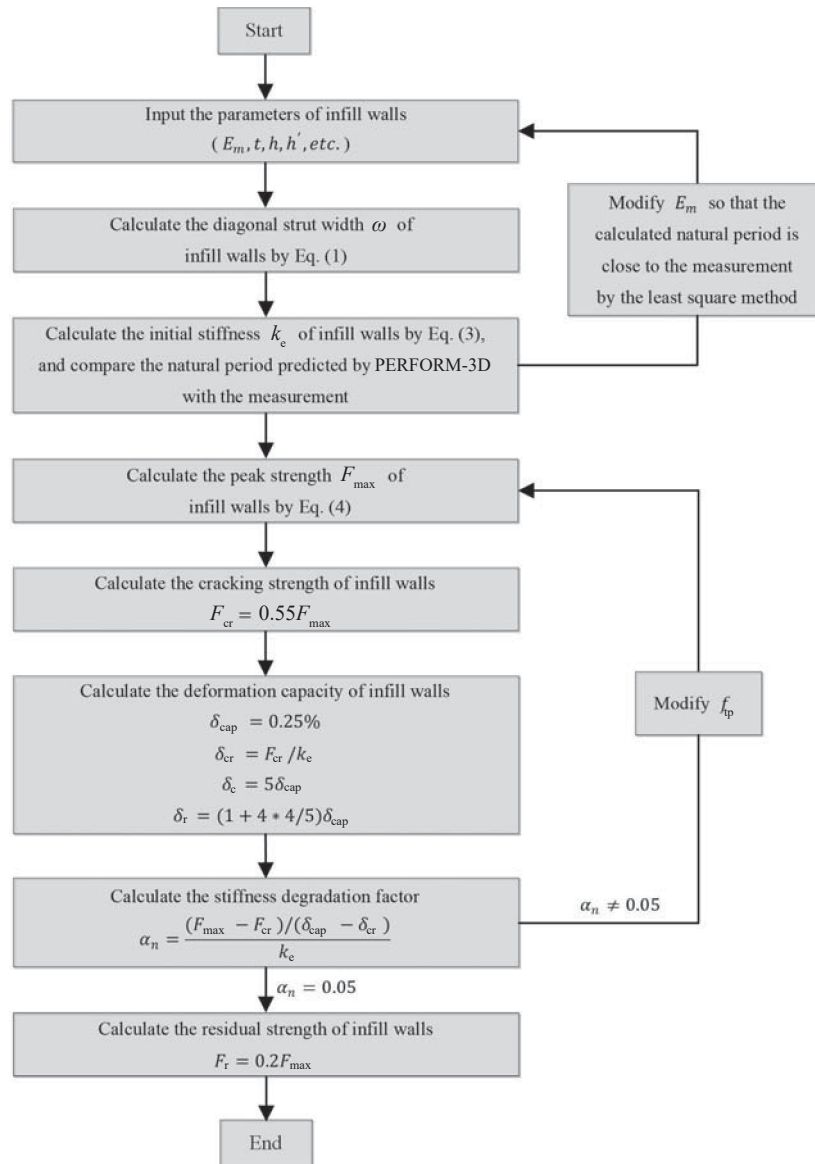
Start

Input the parameters of infill walls
$(E_m, t, h, h^{'}, etc.)$

Modify $E_m$ so that the calculated natural period is close to the measurement by the least square method

Calculate the diagonal strut width $\omega$ of infill walls by Eq. (1)

Calculate the initial stiffness $k_e$ of infill walls by Eq. (3), and compare the natural period predicted by PERFORM-3D with the measurement

Calculate the peak strength $F_{max}$ of infill walls by Eq. (4)

Calculate the cracking strength of infill walls
$F_{cr} = 0.55F_{max}$

Calculate the deformation capacity of infill walls
$\delta_{cap} = 0.25\%$
$\delta_{cr} = F_{cr}/k_e$
$\delta_c = 5\delta_{cap}$
$\delta_r = (1 + 4 * 4/5)\delta_{cap}$

Modify $f_{tp}$

Calculate the stiffness degradation factor
$\alpha_n = \frac{(F_{max} - F_{cr})/(\delta_{cap} - \delta_{cr})}{k_e}$

$\alpha_n \neq 0.05$

$\alpha_n = 0.05$

Calculate the residual strength of infill walls
$F_r = 0.2F_{max}$

End